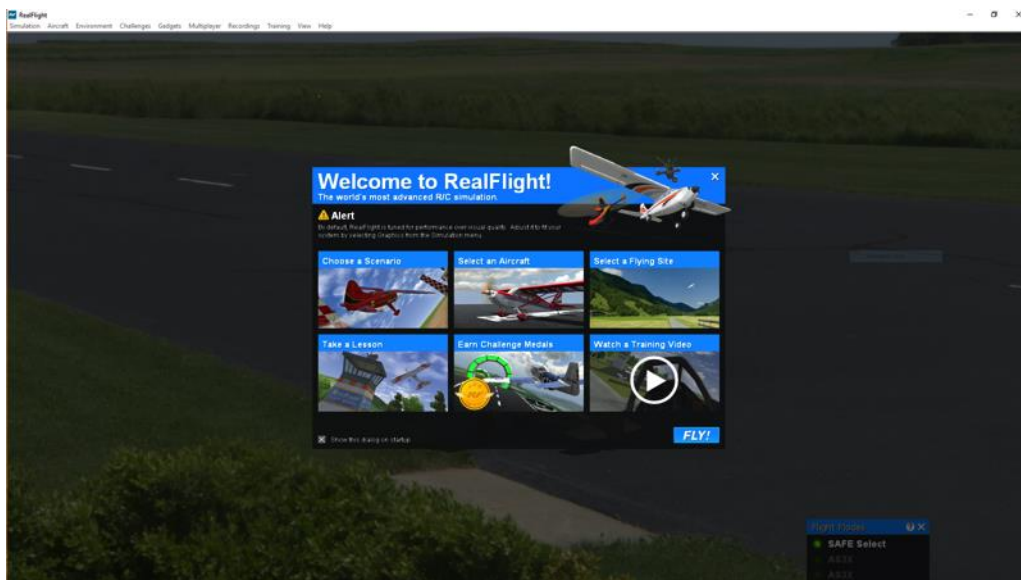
RealFlight
Simulation Aircraft Environment Challenges Gadgets Multiplayer Recordings Training View Help

Welcome to RealFlight!
The world's most advanced R/C simulation.

Alert
By default, RealFlight is tuned for performance over visual quality. Adjust it to fit your system by selecting Graphics from the Simulation menu.

Choose a Scenario
Select an Aircraft
Select a Flying Site
Take a Lesson
Earn Challenge Medals
Watch a Training Video

Show this dialog on startup

FLY!

Flight Mode
SAFE Select
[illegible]
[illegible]